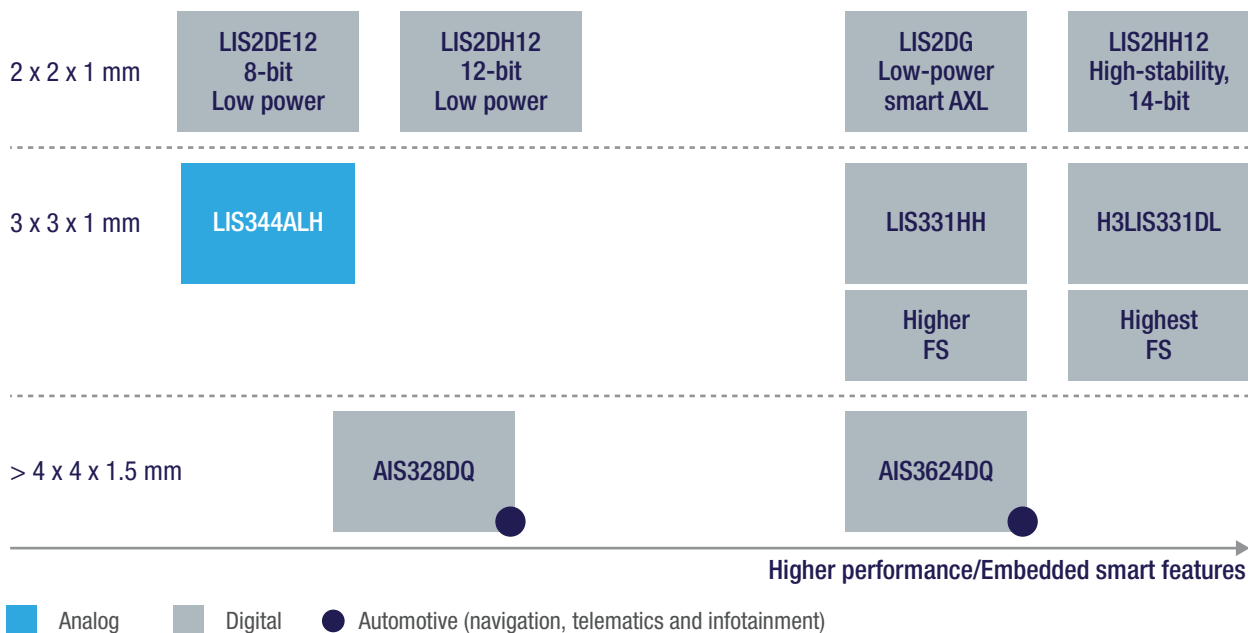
2 x 2 x 1 mm

LIS2DE12
8-bit
Low power

LIS2DH12
12-bit
Low power

LIS2DG
Low-power
smart AXL

LIS2HH12
High-stability,
14-bit

3 x 3 x 1 mm

LIS344ALH

LIS331HH

H3LIS331DL

Higher
FS

Highest
FS

> 4 x 4 x 1.5 mm

AIS328DQ

AIS3624DQ

Higher performance/Embedded smart features

Analog

Digital

Automotive (navigation, telematics and infotainment)